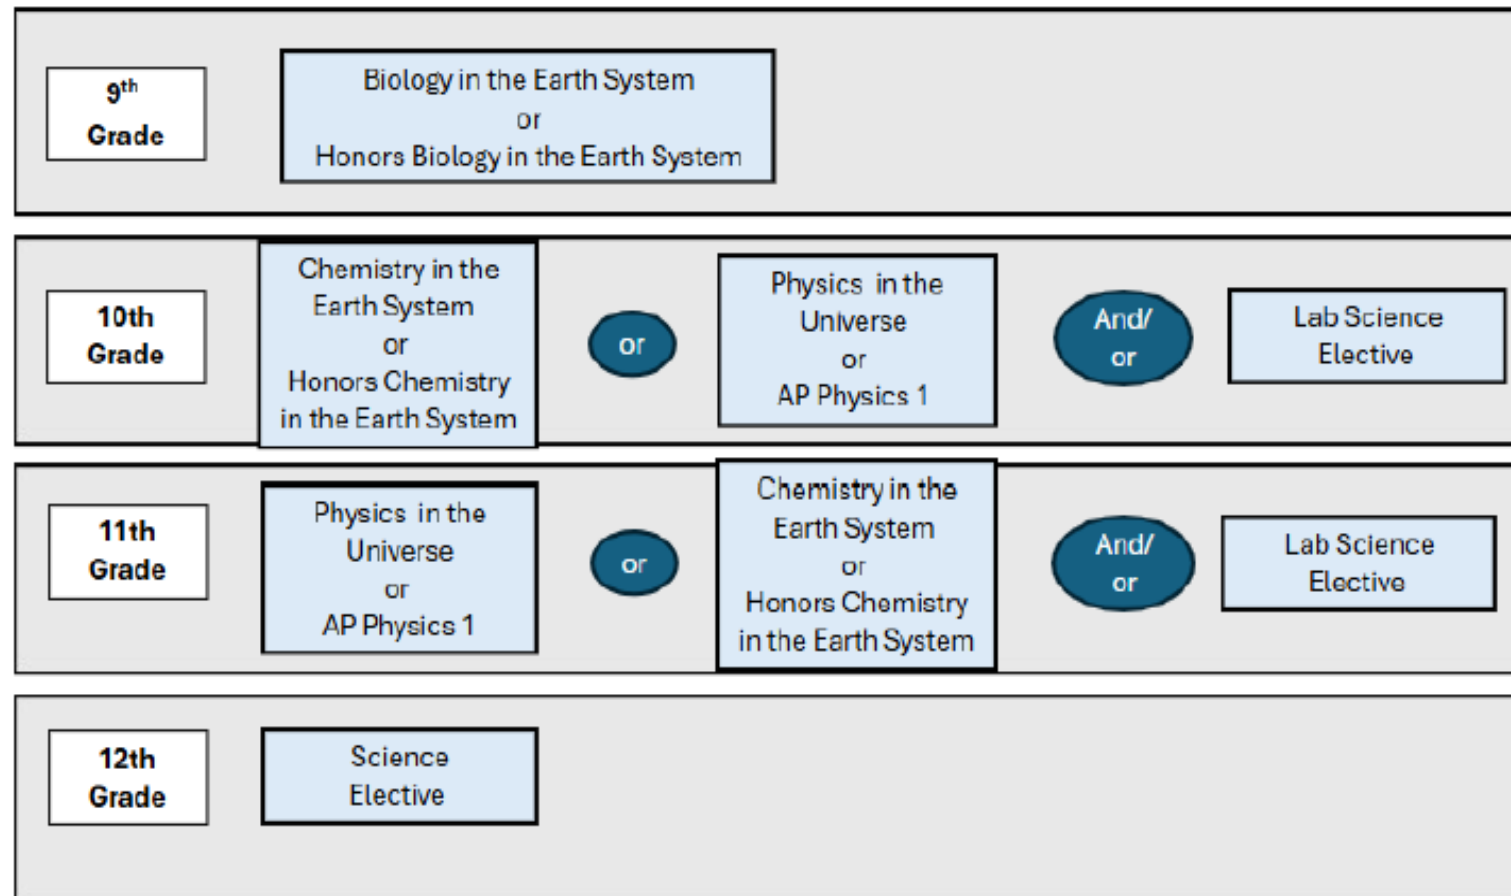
9$^{th}$ Grade

Biology in the Earth System
or
Honors Biology in the Earth System

10th Grade

Chemistry in the Earth System
or
Honors Chemistry in the Earth System

or

Physics in the Universe
or
AP Physics 1

And/ or

Lab Science Elective

11th Grade

Physics in the Universe
or
AP Physics 1

or

Chemistry in the Earth System
or
Honors Chemistry in the Earth System

And/ or

Lab Science Elective

12th Grade

Science Elective